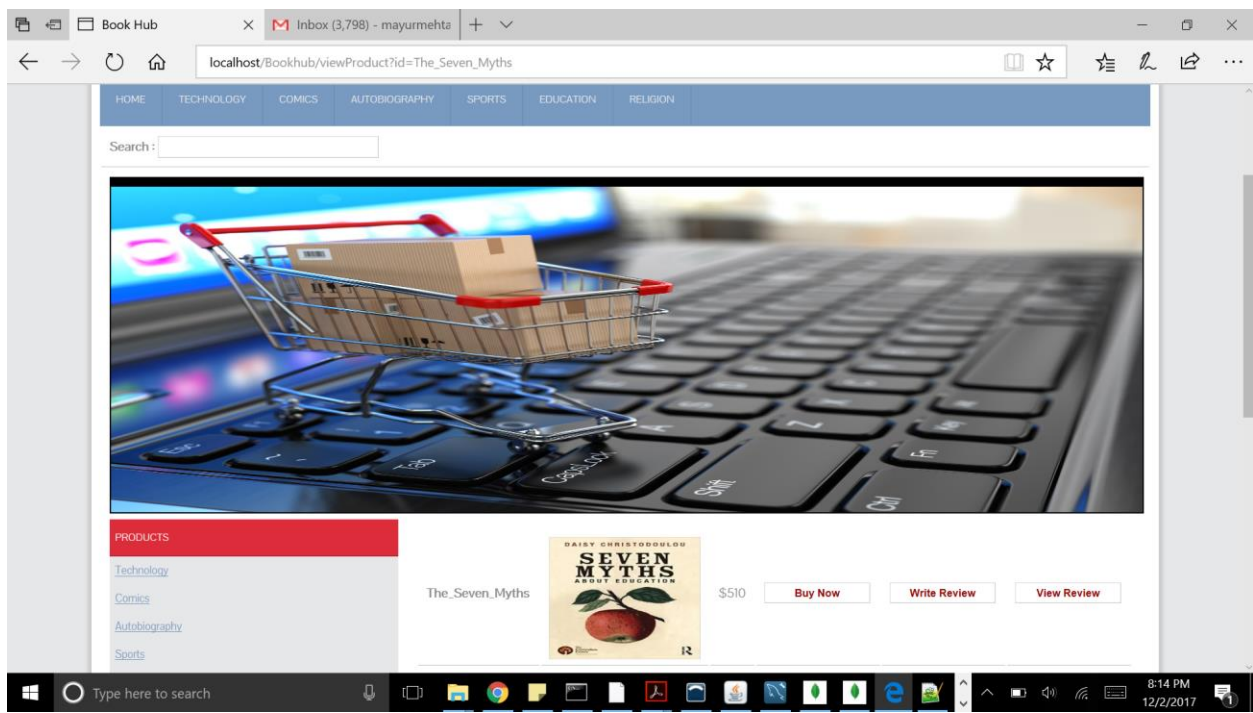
Book Hub
Inbox (3,798) - mayurmehta
localhost/Bookhub/viewProduct?id=The_Seven_Myths

HOME TECHNOLOGY COMICS AUTOBIOGRAPHY SPORTS EDUCATION RELIGION

Search :

PRODUCTS
Technology
Comics
Autobiography
Sports

The_Seven_Myths
DAISY CHRISTODOULOU
SEVEN MYTHS ABOUT EDUCATION
R
$510
Buy Now
Write Review
View Review

Type here to search
8:14 PM
12/2/2017